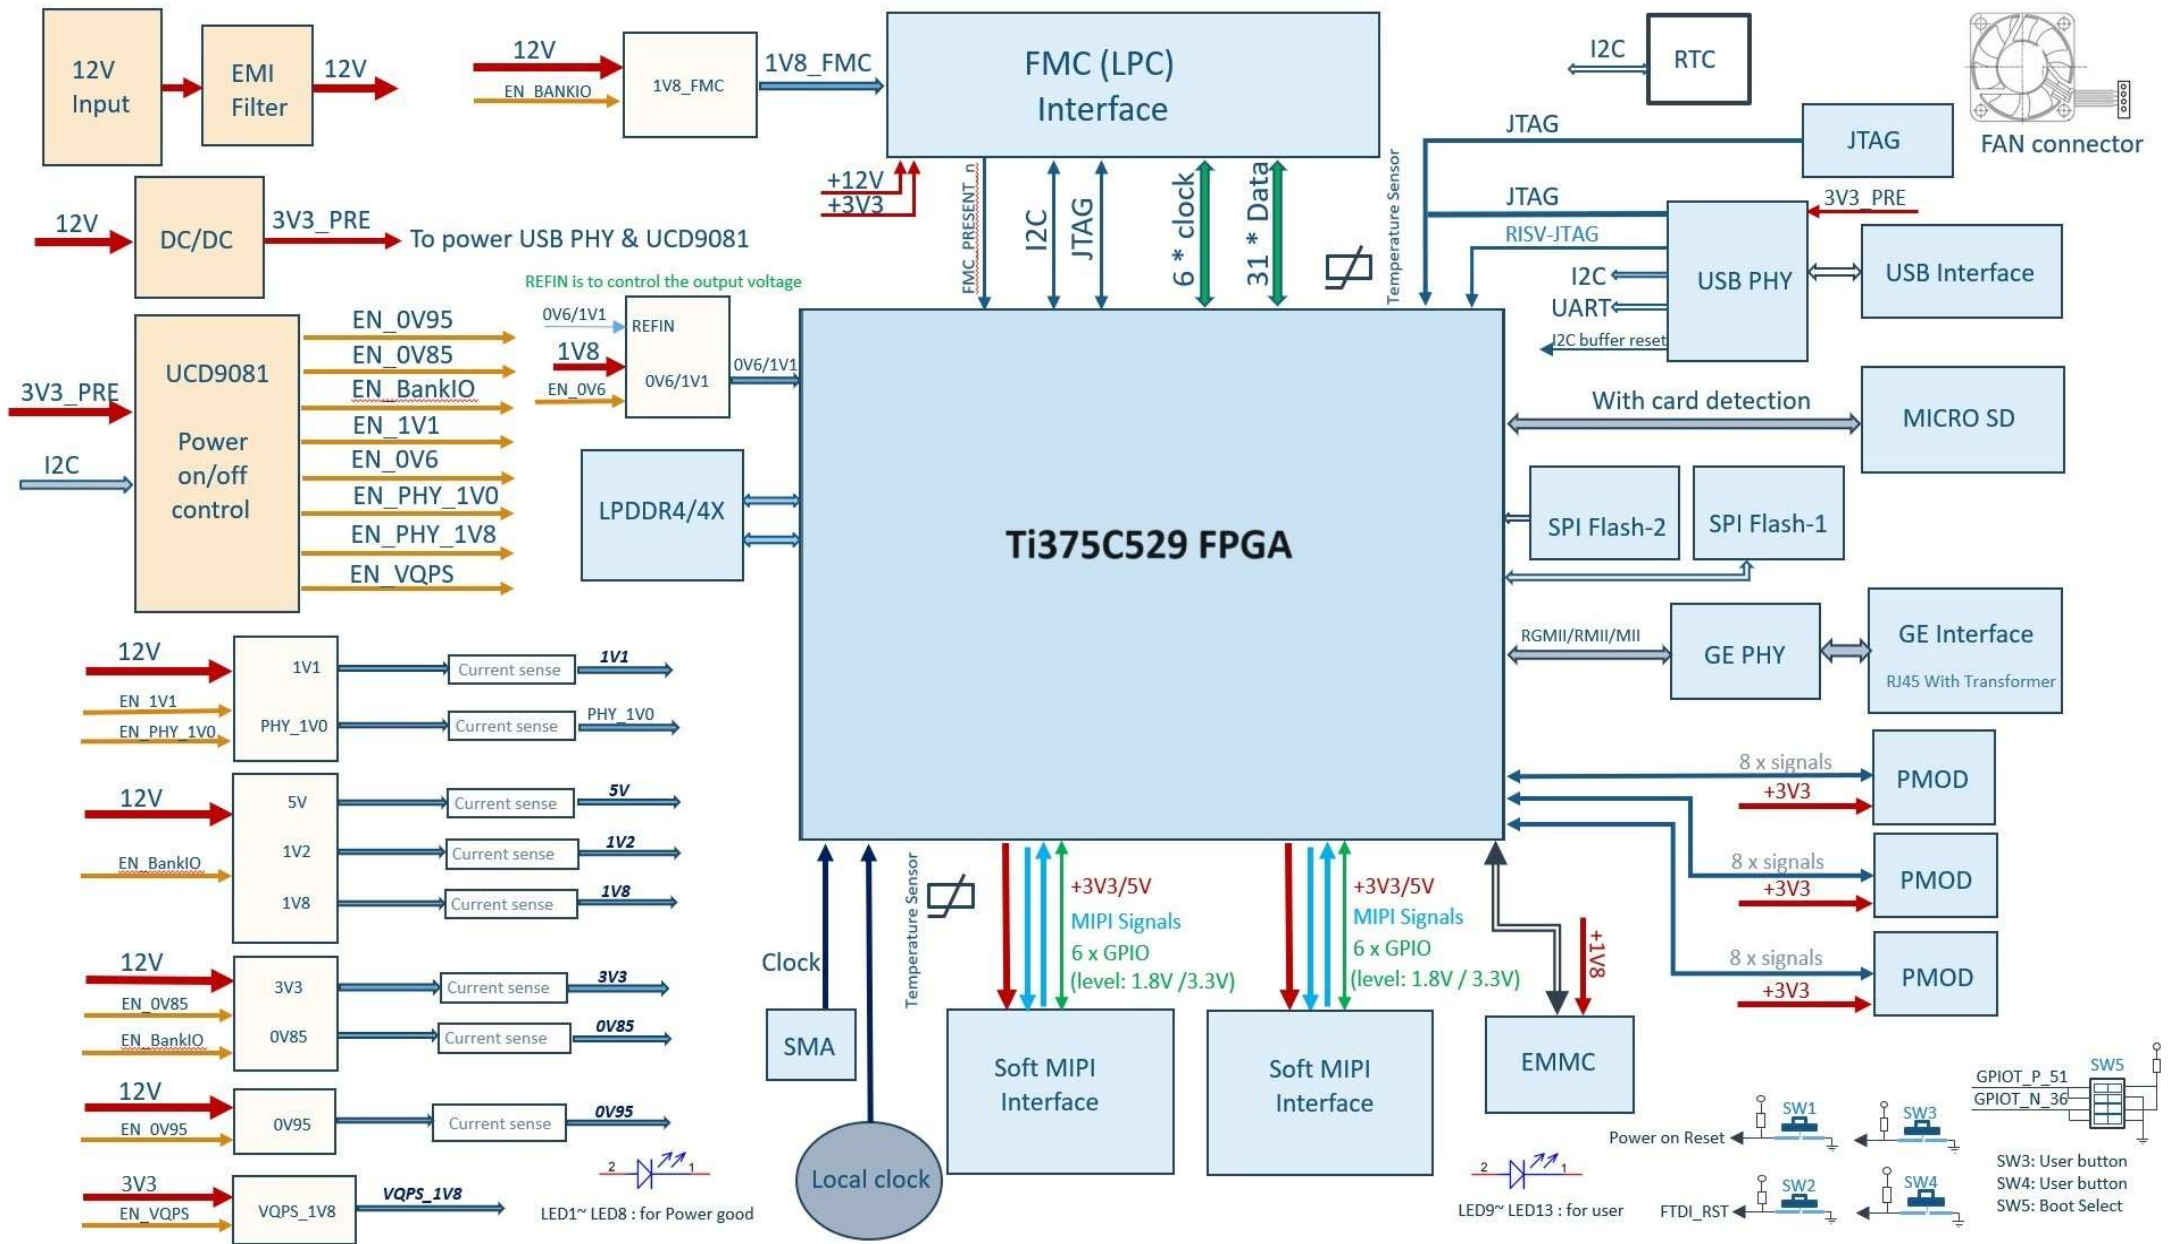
12V Input

EMI Filter

12V

12V

EN_BANKIO

1V8_FMC

1V8_FMC

FMC (LPC) Interface

I2C

RTC

FAN connector

JTAG

JTAG

+12V
+3V3

FMC_PRESENT_n

I2C

JTAG

6 * clock

31 * Data

Temperature Sensor

JTAG

3V3_PRE

12V

DC/DC

3V3_PRE

To power USB PHY & UCD9081

RISV-JTAG

USB PHY

USB Interface

I2C

UART

I2C buffer reset

REFIN is to control the output voltage

UCD9081

Power on/off control

3V3_PRE

I2C

EN_0V95
EN_0V85
EN_BankIO
EN_1V1
EN_0V6
EN_PHY_1V0
EN_PHY_1V8
EN_VQPS

0V6/1V1

REFIN

1V8

EN_0V6

0V6/1V1

0V6/1V1

With card detection

MICRO SD

LPDDR4/4X

Ti375C529 FPGA

SPI Flash-2

SPI Flash-1

RGMII/RMII/MII

GE PHY

GE Interface

RJ45 With Transformer

12V

1V1

EN_1V1

EN_PHY_1V0

PHY_1V0

Current sense

1V1

Current sense

PHY_1V0

12V

5V

Current sense

5V

1V2

Current sense

1V2

EN_BankIO

1V8

Current sense

1V8

12V

3V3

Current sense

3V3

EN_0V85

0V85

Current sense

0V85

EN_BankIO

12V

0V95

Current sense

0V95

EN_0V95

3V3

VQPS_1V8

VQPS_1V8

EN_VQPS

8 x signals
+3V3

PMOD

8 x signals
+3V3

PMOD

8 x signals
+3V3

PMOD

Temperature Sensor

Clock

SMA

Local clock

+3V3/5V
MIPI Signals
6 x GPIO
(level: 1.8V /3.3V)

Soft MIPI Interface

+3V3/5V
MIPI Signals
6 x GPIO
(level: 1.8V / 3.3V)

Soft MIPI Interface

+1V8

EMMC

2 1

LED1~ LED8 : for Power good

2 1

LED9~ LED13 : for user

SW1

Power on Reset

SW3

SW2

FTDI_RST

SW4

GPIOT_P_51
GPIOT_N_36

SW5

SW3: User button
SW4: User button
SW5: Boot Select